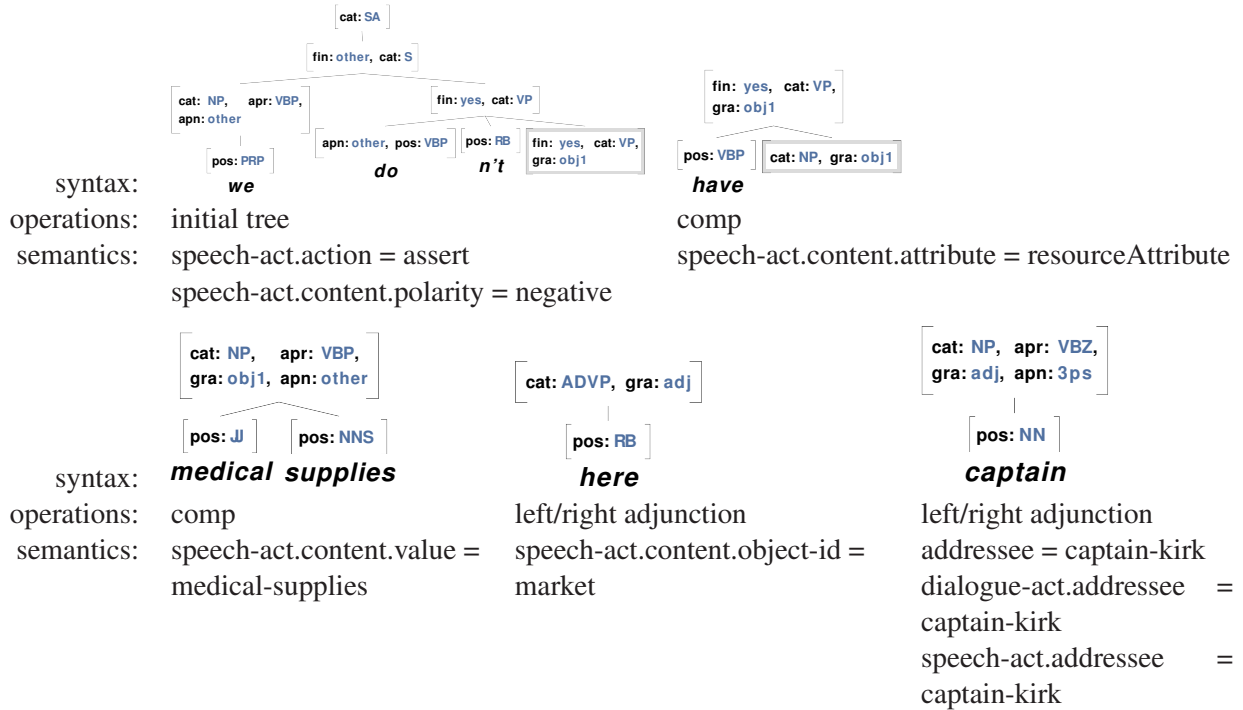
cat: SA

fin: other, cat: S

cat: NP, apr: VBP, apn: other

pos: PRP

we

fin: yes, cat: VP

apn: other, pos: VBP

do

pos: RB

n't

fin: yes, cat: VP, gra: obj1

fin: yes, cat: VP, gra: obj1

pos: VBP

have

cat: NP, gra: obj1

syntax:
operations: initial tree
semantics: speech-act.action = assert
speech-act.content.polarity = negative

operations: comp
semantics: speech-act.content.attribute = resourceAttribute

cat: NP, apr: VBP, gra: obj1, apn: other

pos: JJ

pos: NNS

medical supplies

cat: ADVP, gra: adj

pos: RB

here

cat: NP, apr: VBZ, gra: adj, apn: 3ps

pos: NN

captain

syntax:
operations: comp
semantics: speech-act.content.value = medical-supplies

operations: left/right adjunction
semantics: speech-act.content.object-id = market

operations: left/right adjunction
semantics: addressee = captain-kirk
dialogue-act.addressee = captain-kirk
speech-act.addressee = captain-kirk